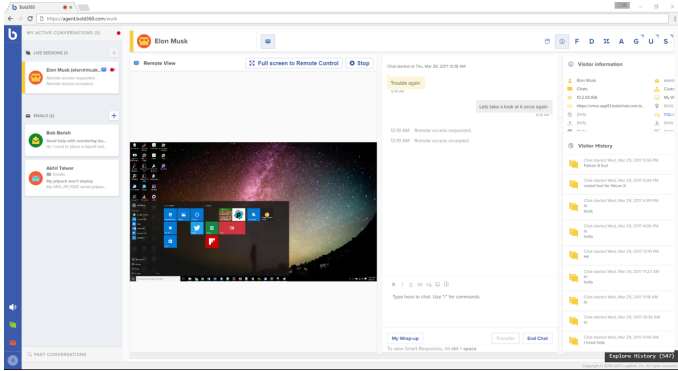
Bold360

https://agent.bold360.com/work

MY ACTIVE CONVERSATIONS (3)

LIVE SESSIONS (1)

Elon Musk (elon@musk...

Remote access requested.

Remote access accepted.

EMAILS (2)

Bob Burish

Need help with reordering las...

Hi, I need to place a repeat ord...

Akhil Talwar

Emails

My jetpack won't deploy

My XBG_PL7000 series jetpa...

PAST CONVERSATIONS

Elon Musk

F D ※ A G U S

Remote View

Full screen to Remote Control

Stop

Chat started at Thu, Mar 30, 2017 12:16 AM

Trouble again

Lets take a look at it once again

12:15 AM Remote access requested.

12:15 AM Remote access accepted.

Type here to chat. Use "/" for commands.

My Wrap-up

Transfer

End Chat

To view Smart Responses, hit ctrl + space

Visitor information

Elon Musk

Chass

10.2.50.168

Visitor History

Chat started Wed, Mar 29, 2017 5:56 PM

Falcon 9 fuel

Chat started Wed, Mar 29, 2017 5:04 PM

rocket fuel for falcon X

Chat started Wed, Mar 29, 2017 4:39 PM

hi

hello

Chat started Wed, Mar 29, 2017 4:08 PM

hi

hello

Chat started Wed, Mar 29, 2017 12:16 PM

wd

Chat started Wed, Mar 29, 2017 11:22 AM

hi

hello

Chat started Wed, Mar 29, 2017 11:18 AM

hi

Chat started Wed, Mar 29, 2017 10:32 AM

hi

Chat started Wed, Mar 29, 2017 9:48 AM

I need help

Explore History (547)